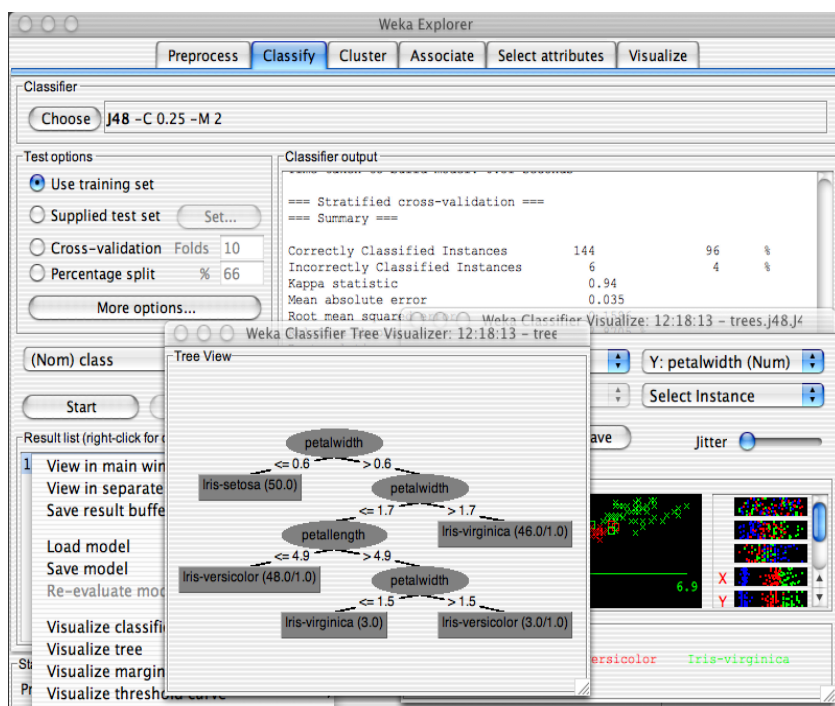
Weka Explorer

Preprocess | Classify | Cluster | Associate | Select attributes | Visualize

Classifier

Choose J48 -C 0.25 -M 2

Test options

Use training set

Supplied test set Set...

Cross-validation Folds 10

Percentage split % 66

More options...

Classifier output

=== Stratified cross-validation ===
=== Summary ===

| | | | |
|---|---|---|---|
| Correctly Classified Instances | 144 | 96 | % |
| Incorrectly Classified Instances | 6 | 4 | % |
| Kappa statistic | 0.94 | | |
| Mean absolute error | 0.035 | | |
| Root mean squar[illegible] | | | |

Weka Classifier Visualize: 12:18:13 - trees.j48.J4

(Nom) class

Y: petalwidth (Num)

Select Instance

Start

Result list (right-click for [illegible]

ave

Jitter

View in main win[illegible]
View in separate
Save result buffe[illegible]

Load model
Save model
Re-evaluate mo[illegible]

Visualize classifi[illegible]
Visualize tree
Visualize margin
Visualize thresh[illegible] curve

Weka Classifier Tree Visualizer: 12:18:13 - tree

Tree View

petalwidth
<= 0.6
> 0.6
Iris-setosa (50.0)
petalwidth
<= 1.7
> 1.7
Iris-virginica (46.0/1.0)
petallength
<= 4.9
> 4.9
Iris-versicolor (48.0/1.0)
petalwidth
<= 1.5
> 1.5
Iris-virginica (3.0)
Iris-versicolor (3.0/1.0)

6.9

X
Y

rsicolor Iris-virginica

St
Pr